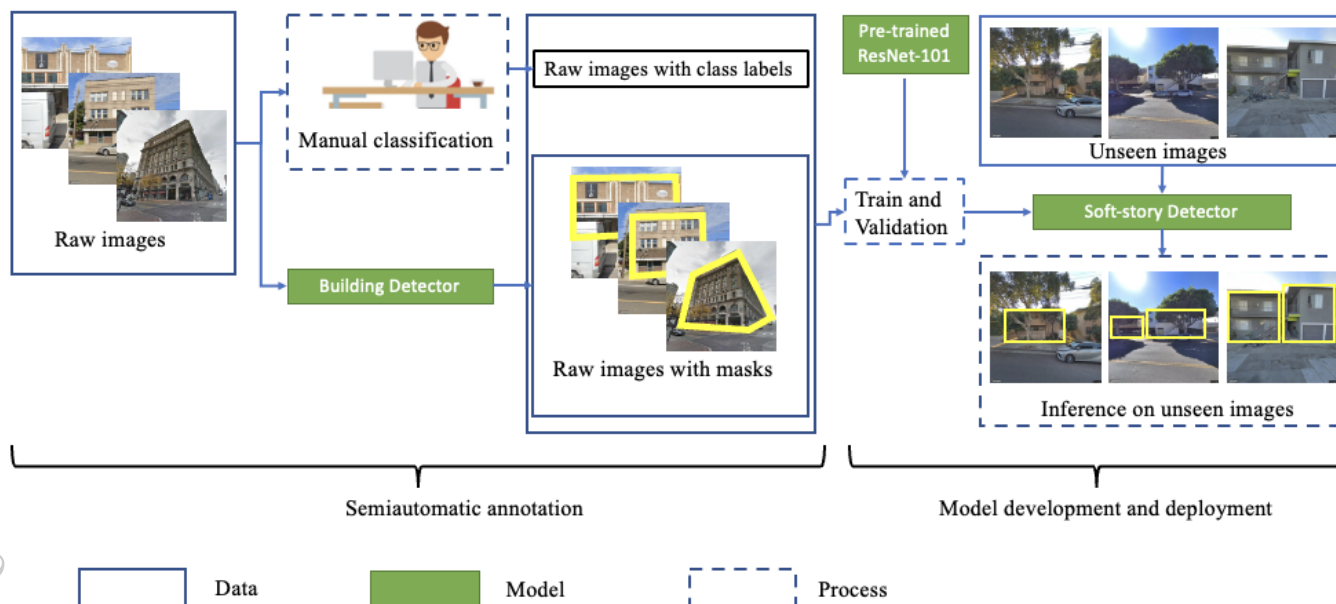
Raw images

Manual classification

Raw images with class labels

Building Detector

Raw images with masks

Pre-trained ResNet-101

Train and Validation

Unseen images

Soft-story Detector

Inference on unseen images

Semiautomatic annotation

Model development and deployment

Data

Model

Process